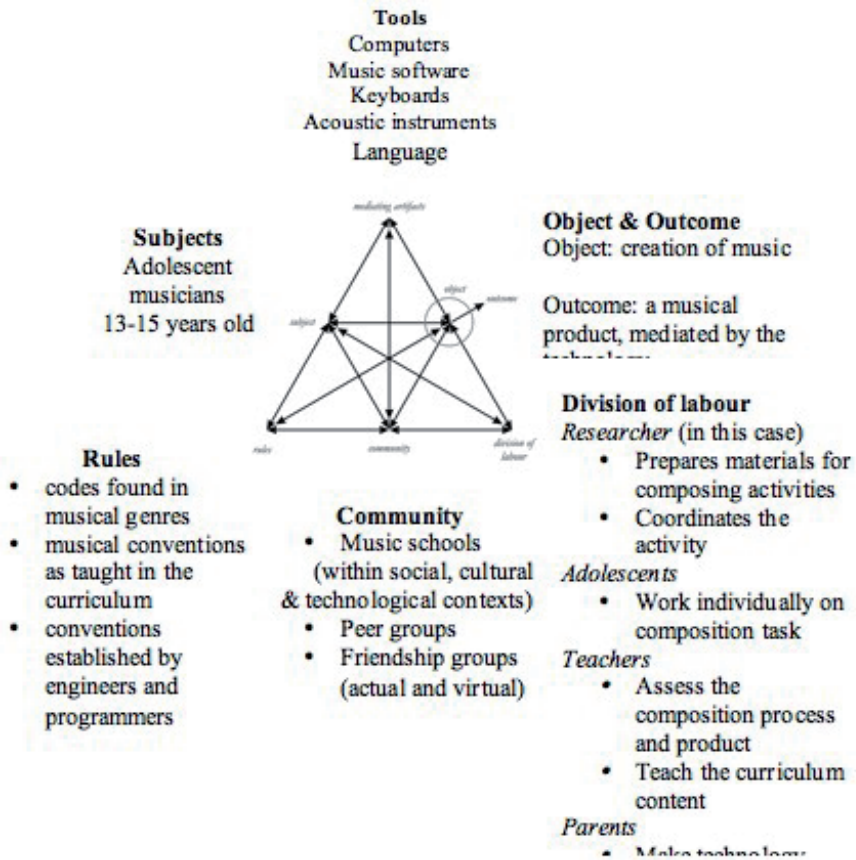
**Tools**
Computers
Music software
Keyboards
Acoustic instruments
Language

mediating artifacts

**Subjects**
Adolescent musicians
13-15 years old

subject

object

outcome

**Object & Outcome**
Object: creation of music

Outcome: a musical product, mediated by the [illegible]

rules

community

division of labour

**Rules**
- codes found in musical genres
- musical conventions as taught in the curriculum
- conventions established by engineers and programmers

**Community**
- Music schools (within social, cultural & technological contexts)
- Peer groups
- Friendship groups (actual and virtual)

**Division of labour**
*Researcher* (in this case)
- Prepares materials for composing activities
- Coordinates the activity

*Adolescents*
- Work individually on composition task

*Teachers*
- Assess the composition process and product
- Teach the curriculum content

*Parents*
- Make technology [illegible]